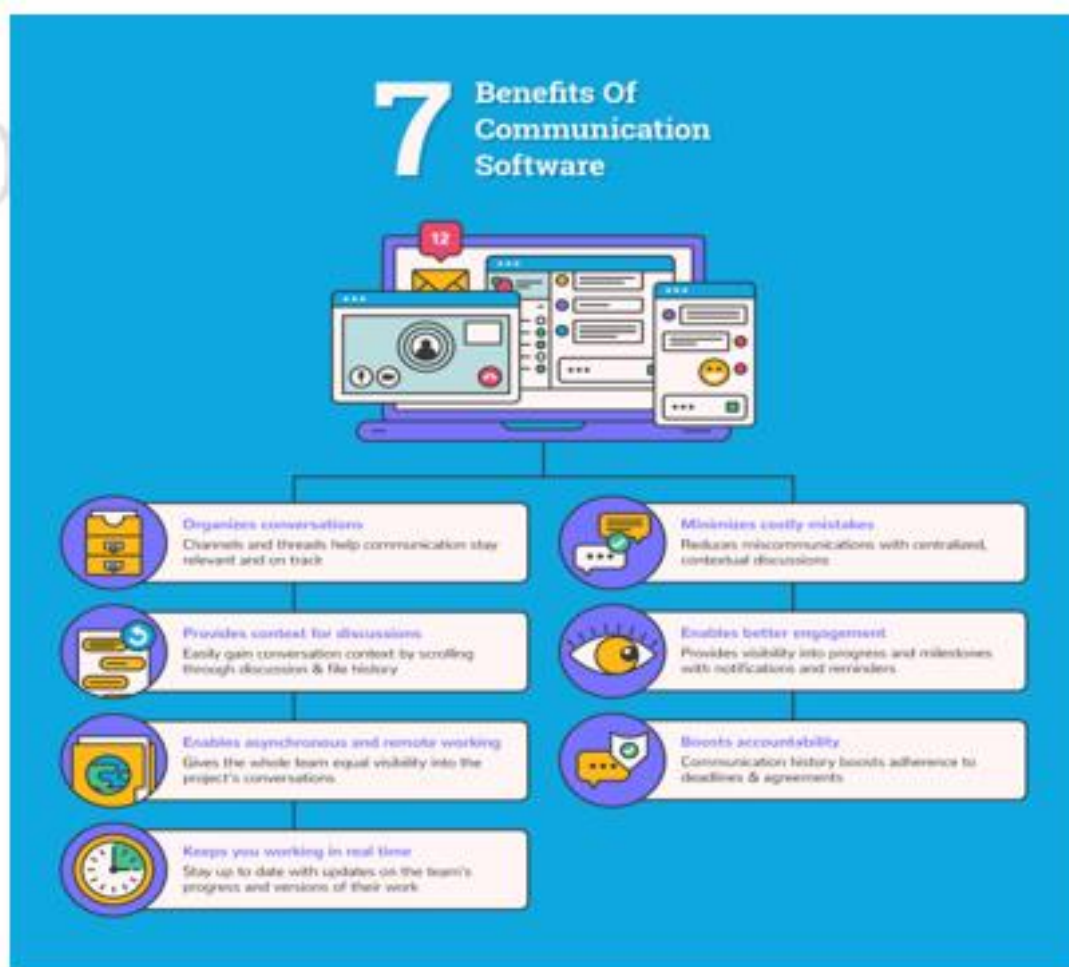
7 Benefits Of Communication Software

12

Organizes conversations
Channels and threads help communication stay relevant and on track

Provides context for discussions
Easily gain conversation context by scrolling through discussion & file history

Enables asynchronous and remote working
Gives the whole team equal visibility into the project's conversations

Keeps you working in real time
Stay up to date with updates on the team's progress and versions of their work

Minimizes costly mistakes
Reduces miscommunications with centralized, contextual discussions

Enables better engagement
Provides visibility into progress and milestones with notifications and reminders

Boosts accountability
Communication history boosts adherence to deadlines & agreements